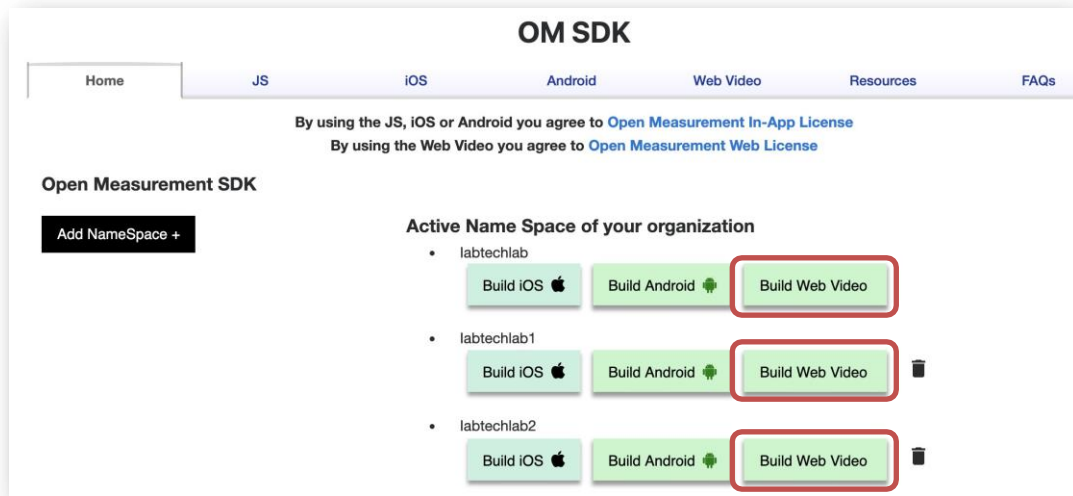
OM SDK

Home | JS | iOS | Android | Web Video | Resources | FAQs

By using the JS, iOS or Android you agree to Open Measurement In-App License
By using the Web Video you agree to Open Measurement Web License

Open Measurement SDK

Add NameSpace +

Active Name Space of your organization

- labtechlab
  Build iOS | Build Android | Build Web Video
- labtechlab1
  Build iOS | Build Android | Build Web Video
- labtechlab2
  Build iOS | Build Android | Build Web Video